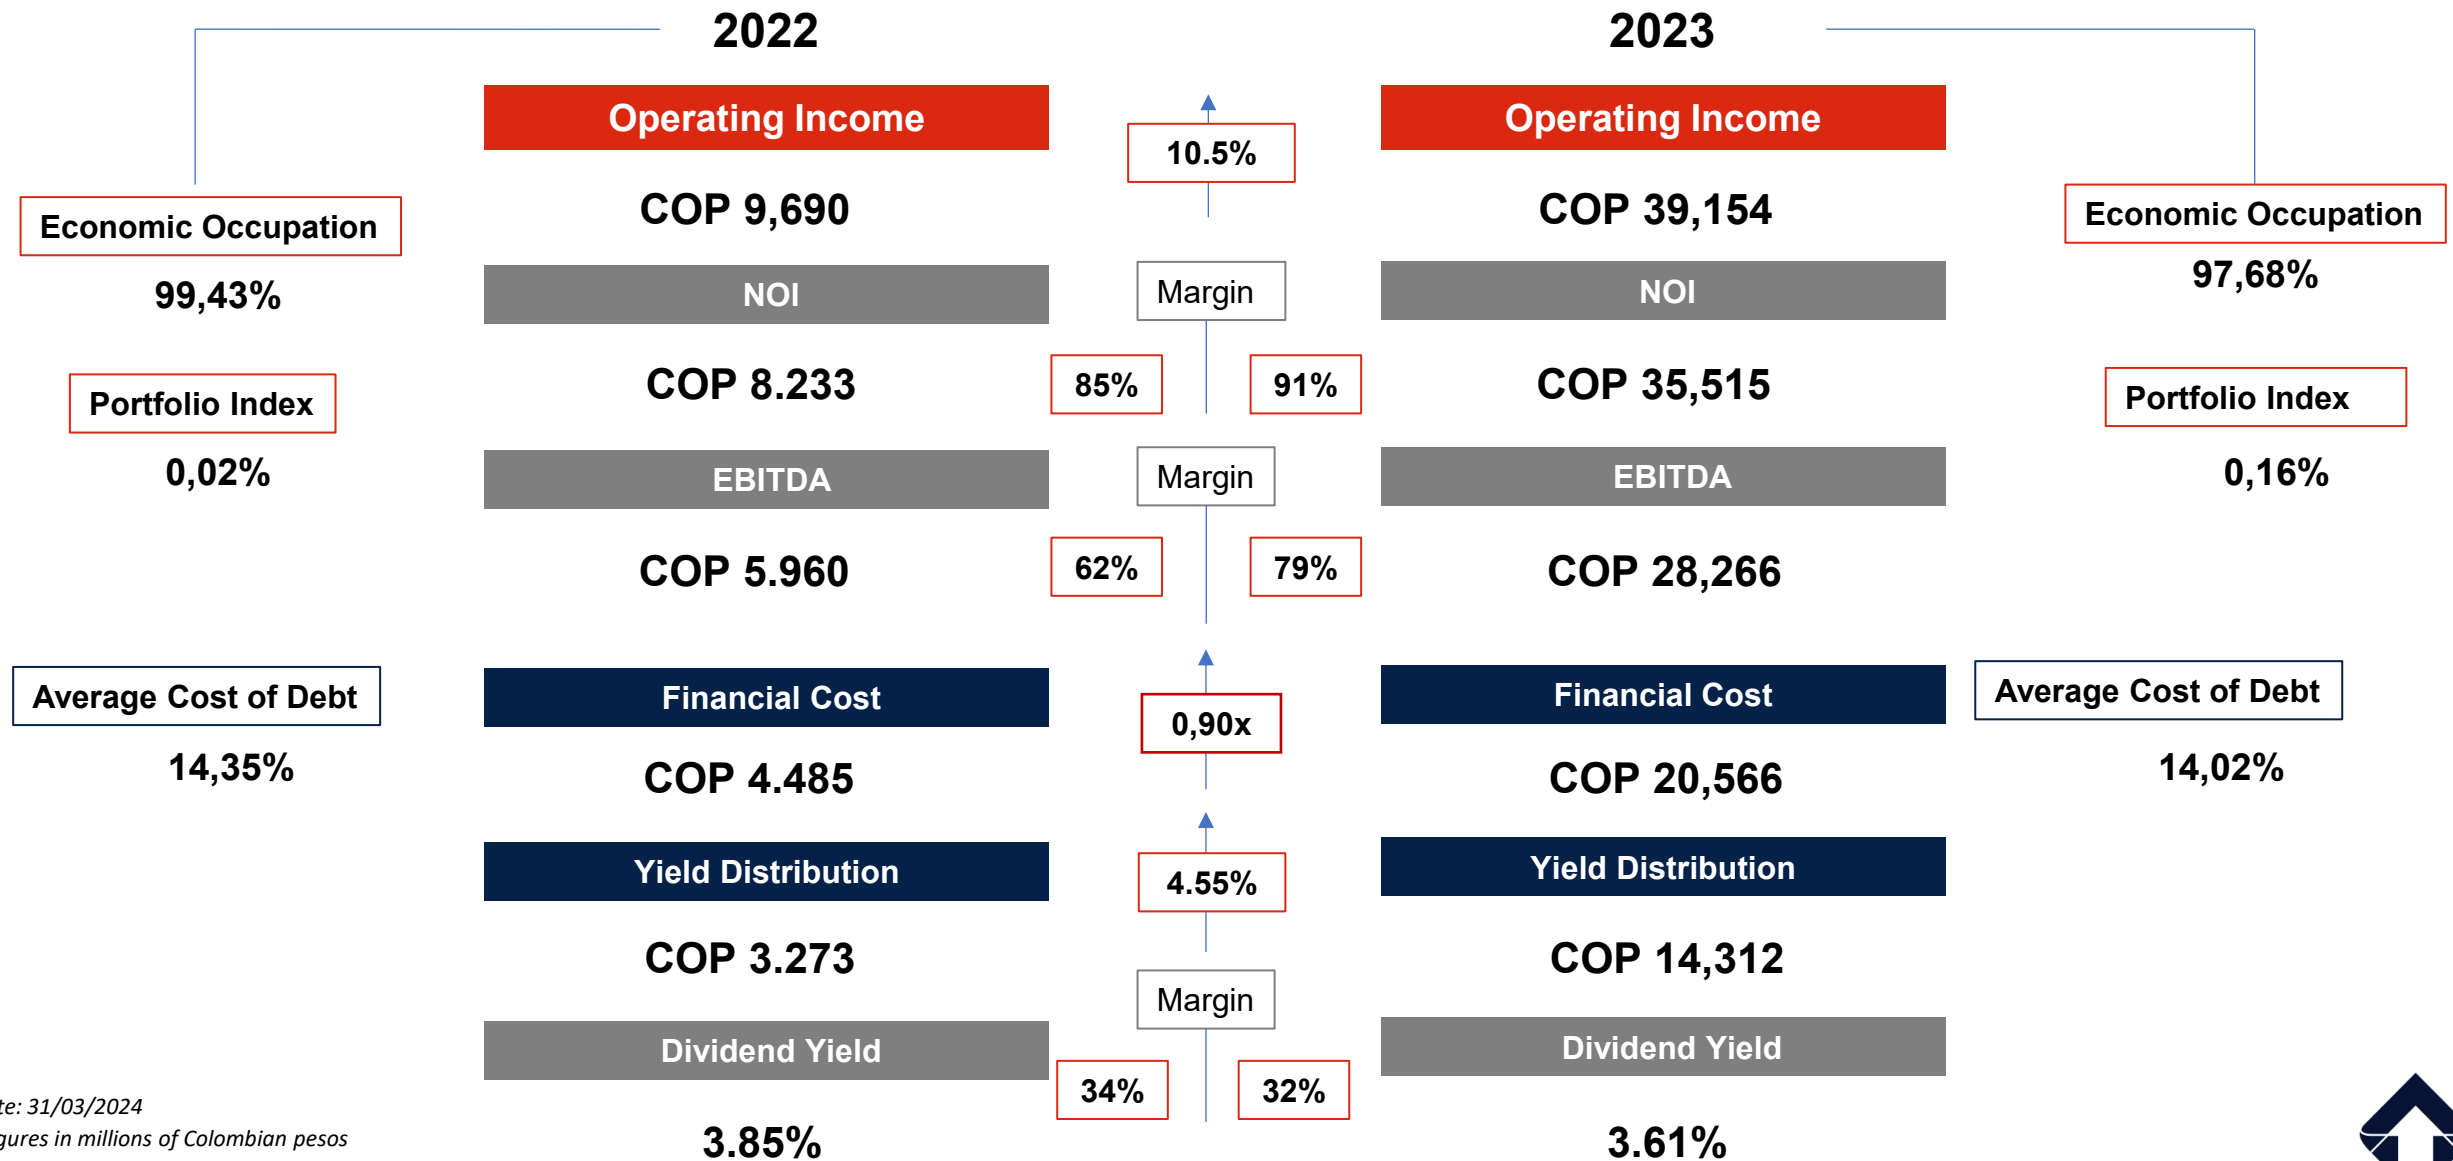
2022

2023

Operating Income

COP 9,690

10.5%

Operating Income

COP 39,154

Economic Occupation

99,43%

Economic Occupation

97,68%

NOI

Margin

NOI

COP 8.233

85%

91%

COP 35,515

Portfolio Index

0,02%

Portfolio Index

0,16%

EBITDA

Margin

EBITDA

COP 5.960

62%

79%

COP 28,266

Average Cost of Debt

14,35%

Financial Cost

COP 4.485

0,90x

Financial Cost

COP 20,566

Average Cost of Debt

14,02%

Yield Distribution

COP 3.273

4.55%

Yield Distribution

COP 14,312

Margin

Dividend Yield

3.85%

34%

32%

Dividend Yield

3.61%

te: 31/03/2024
gures in millions of Colombian pesos